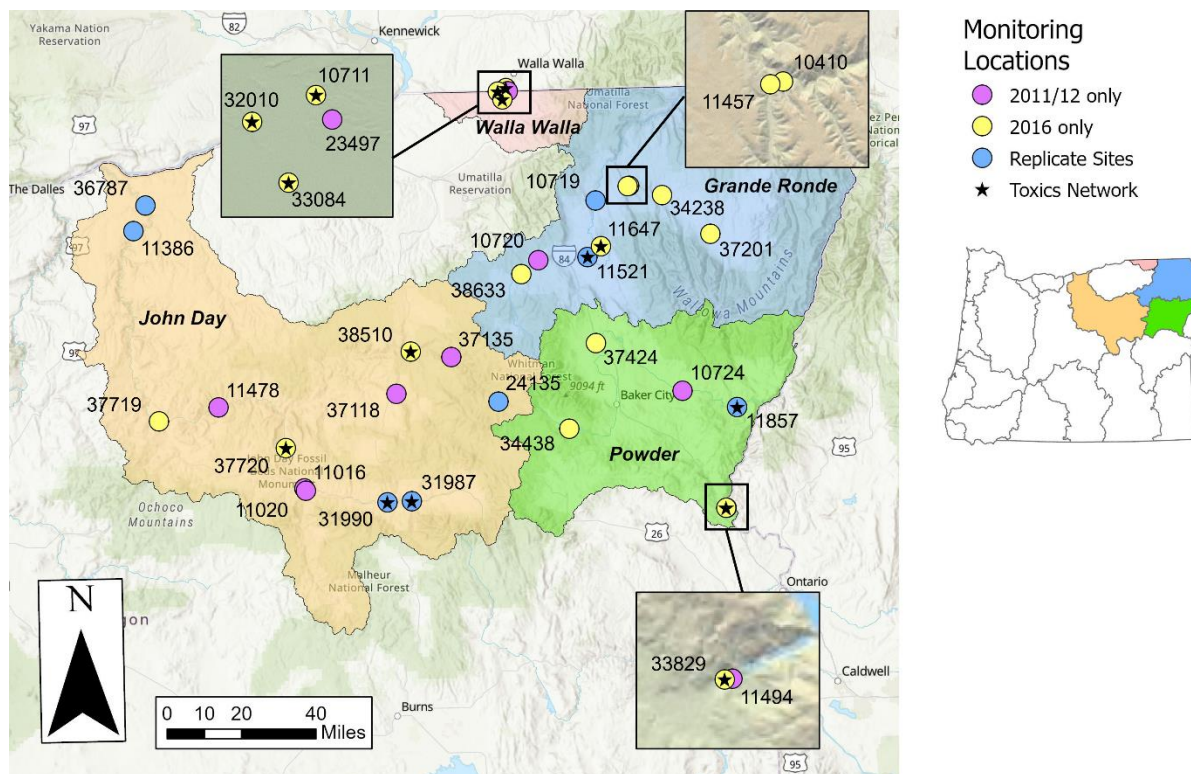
Monitoring Locations
2011/12 only
2016 only
Replicate Sites
Toxics Network

Yakama Nation Reservation
82
Kennewick
Walla Walla
10711
32010
23497
33084
Walla Walla
Umatilla National Forest
10410
11457
Grande Ronde
97
The Dalles
36787
11386
Umatilla Reservation
10719
34238
10720
11647
37201
84
11521
38633
Wallowa Mountains
John Day
38510
37135
37424
10724
Whitman National Forest
9094 ft
24135
Baker City
37719
11478
37118
11857
34438
Powder
95
37720
11016
11020
31987
31990
John Day Fossil Beds National Monument
Ochoco Mountains
26
Malheur National Forest
Ontario
N
33829
11494
Caldwell
Burns
0 10 20 40
Miles
95